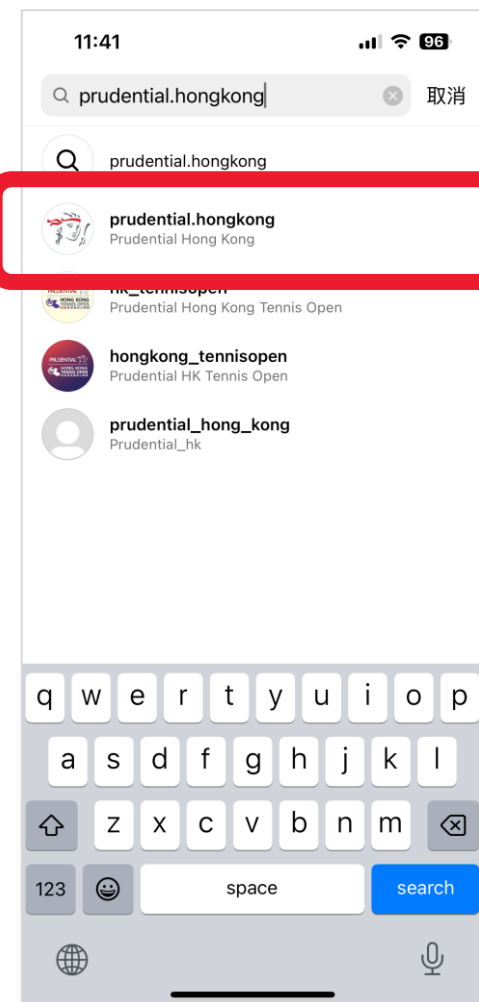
11:41

96

prudential.hongkong

取消

prudential.hongkong

prudential.hongkong
Prudential Hong Kong

hk_tennisopen
Prudential Hong Kong Tennis Open

hongkong_tennisopen
Prudential HK Tennis Open

prudential_hong_kong
Prudential_hk

q w e r t y u i o p
a s d f g h j k l
z x c v b n m
123
space
search